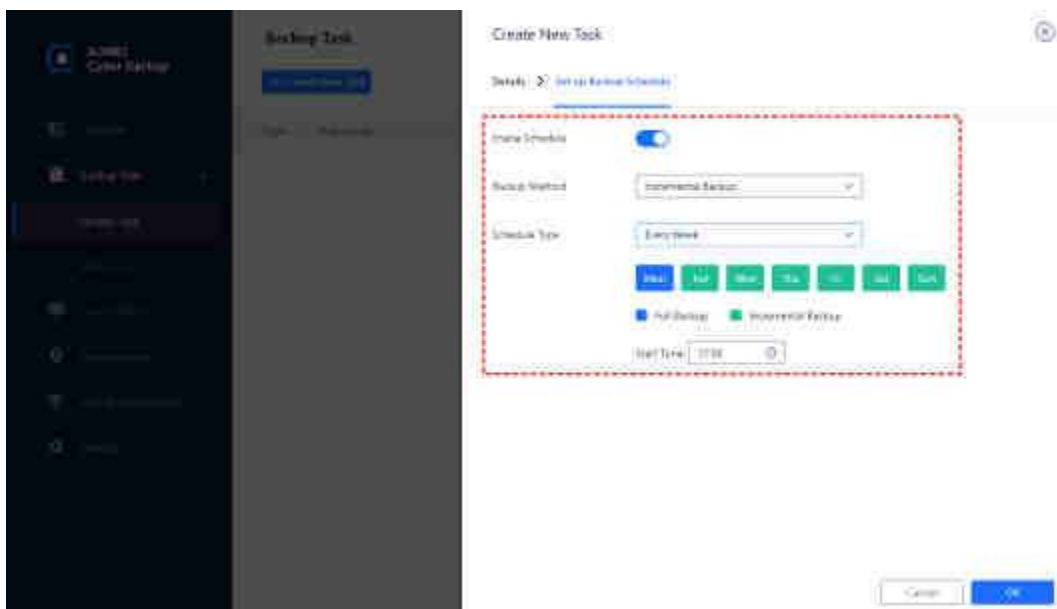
AOMEI
Cyber Backup

Backup Task

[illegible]

Create New Task

Details > Set up Backup Schedule

Enable Schedule

Backup Method
Incremental Backup

Schedule Type
Every Week

Mon Tue Wed Thu Fri Sat Sun

Full Backup Incremental Backup

Start Time 17:00

Cancel OK